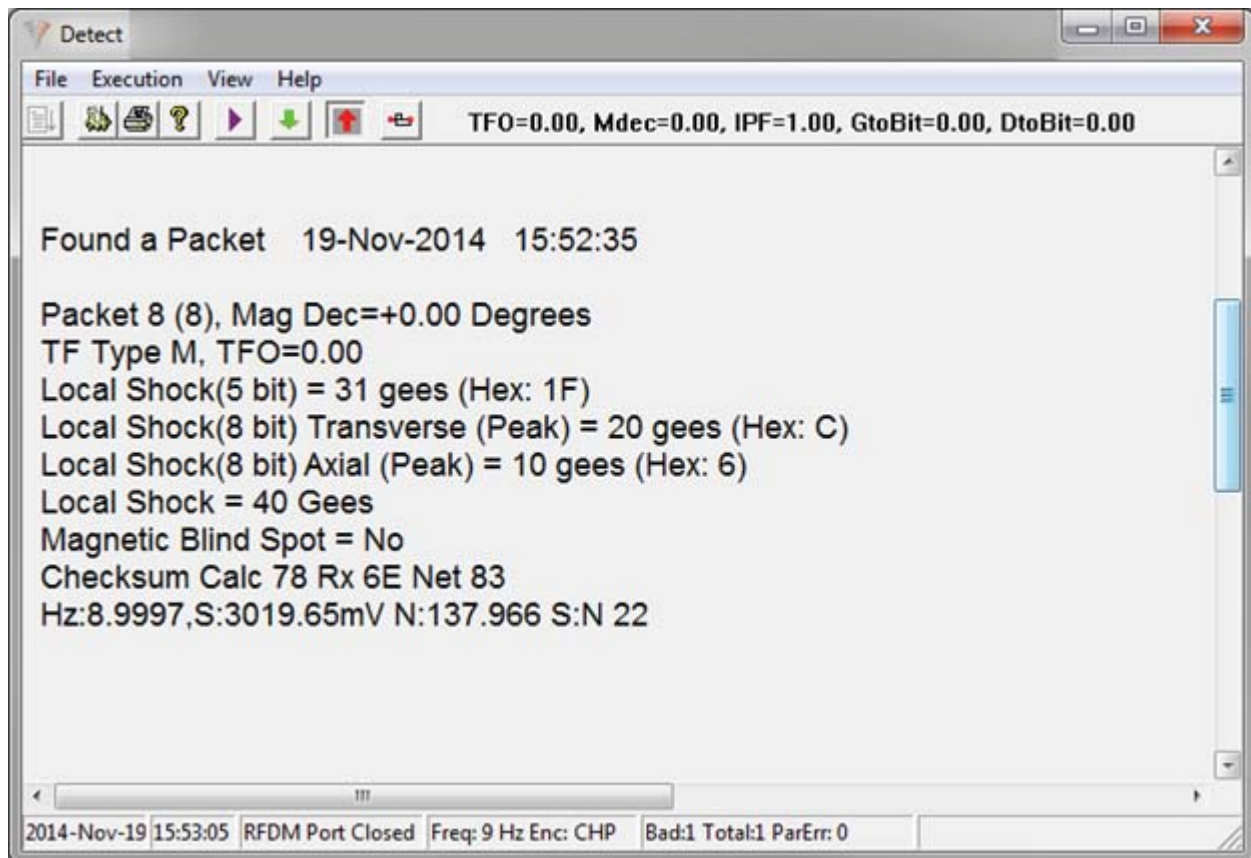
Detect

File Execution View Help

TFO=0.00, Mdec=0.00, IPF=1.00, GtoBit=0.00, DtoBit=0.00

Found a Packet 19-Nov-2014 15:52:35

Packet 8 (8), Mag Dec=+0.00 Degrees
TF Type M, TFO=0.00
Local Shock(5 bit) = 31 gees (Hex: 1F)
Local Shock(8 bit) Transverse (Peak) = 20 gees (Hex: C)
Local Shock(8 bit) Axial (Peak) = 10 gees (Hex: 6)
Local Shock = 40 Gees
Magnetic Blind Spot = No
Checksum Calc 78 Rx 6E Net 83
Hz:8.9997,S:3019.65mV N:137.966 S:N 22

2014-Nov-19 15:53:05 | RFDM Port Closed | Freq: 9 Hz Enc: CHP | Bad:1 Total:1 ParErr: 0